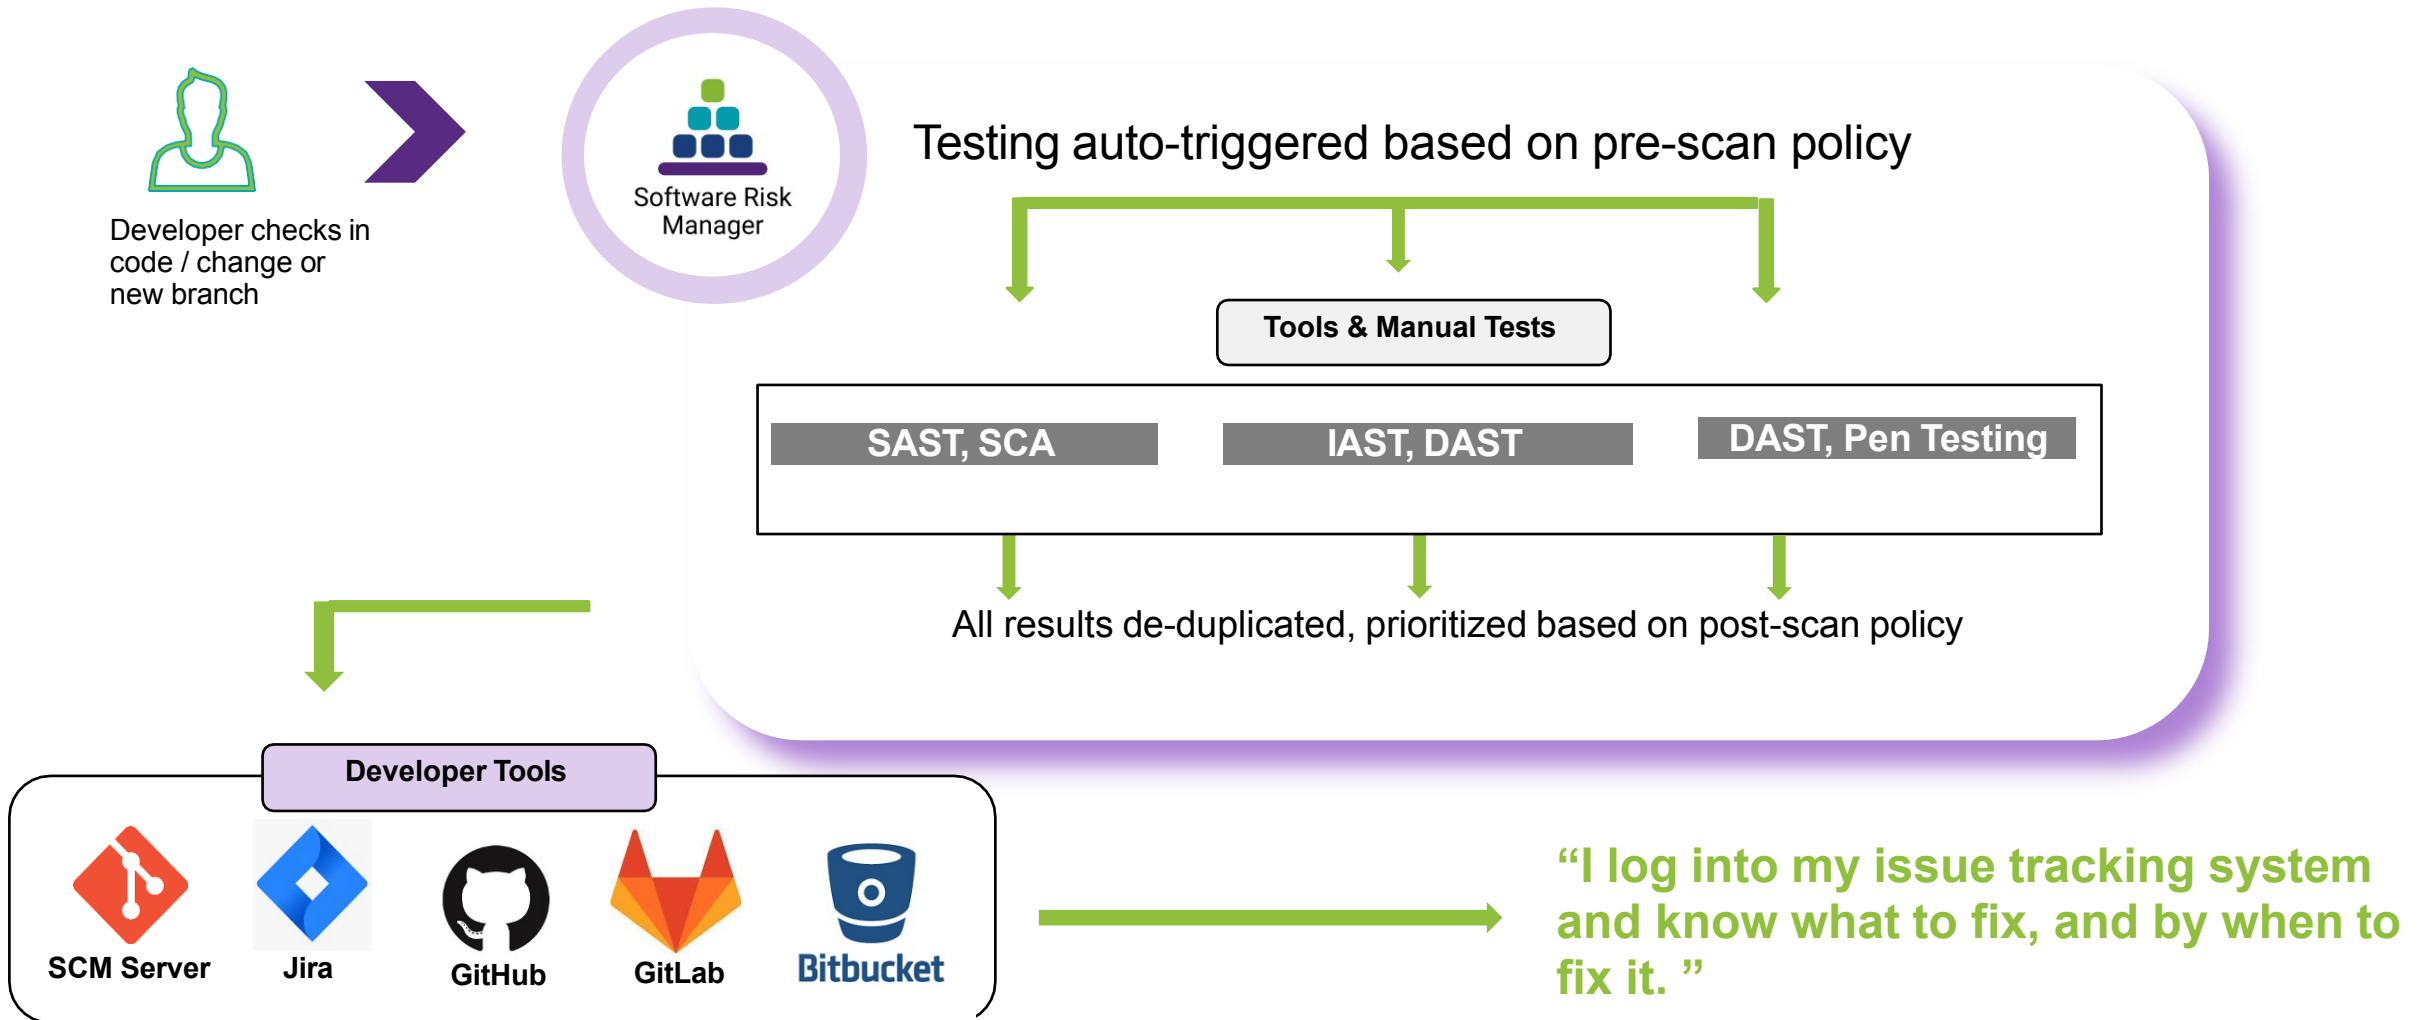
Developer checks in code / change or new branch

Software Risk Manager

Testing auto-triggered based on pre-scan policy

Tools & Manual Tests

SAST, SCA

IAST, DAST

DAST, Pen Testing

All results de-duplicated, prioritized based on post-scan policy

Developer Tools

SCM Server

Jira

GitHub

GitLab

Bitbucket

“I log into my issue tracking system and know what to fix, and by when to fix it. ”